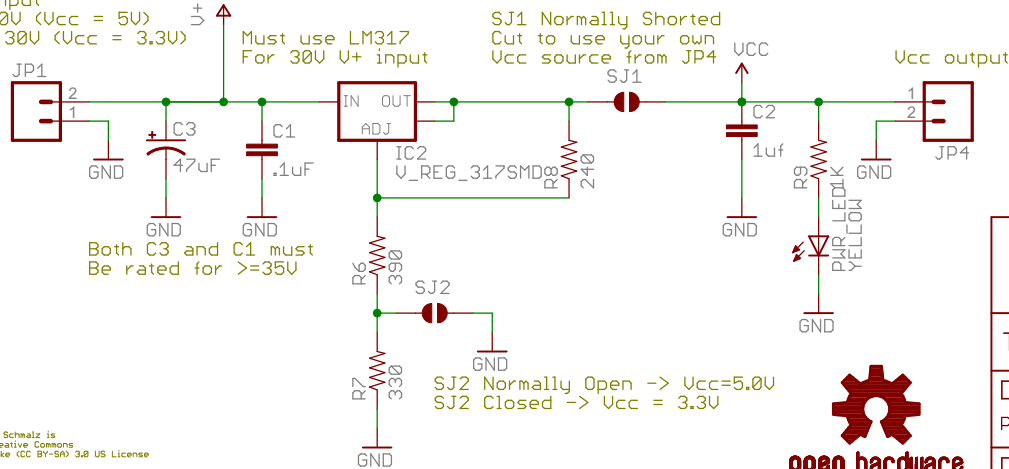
nput
0V (Vcc = 5V)
30V (Vcc = 3.3V)

V+

Must use LM317
For 30V V+ input

SJ1 Normally Shorted
Cut to use your own
Vcc source from JP4

VCC

Vcc output

JP1
2
1
GND

C3
47uF
GND

C1
.1uF
GND

IN OUT
ADJ
IC2
V_REG_317SMD

R8
240

SJ1

C2
1uf
GND

R9
1K

LED1
PWR
YELLOW

GND

1
2
JP4
GND

Both C3 and C1 must
Be rated for >=35V

R6
390

SJ2

GND

R7
330

GND

SJ2 Normally Open -> Vcc=5.0V
SJ2 Closed -> Vcc = 3.3V

Schmalz is
eative Commons
ke (CC BY-SA) 3.0 US License

open hardware